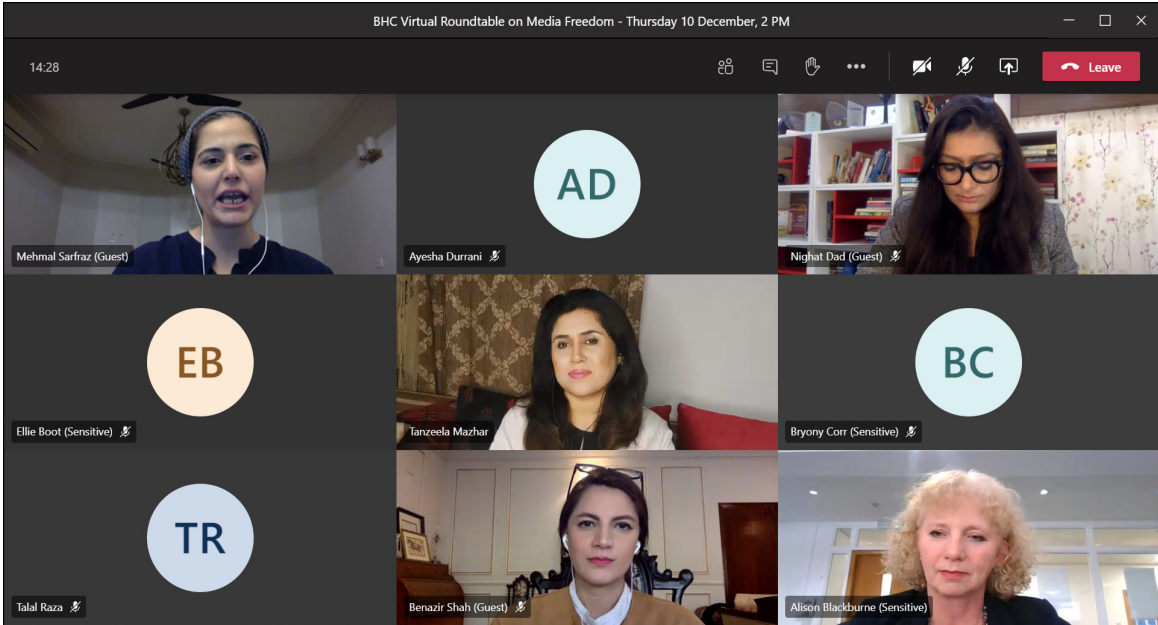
BHC Virtual Roundtable on Media Freedom - Thursday 10 December, 2 PM

14:28

Leave

Mehmal Sarfraz (Guest)

AD

Ayesha Durrani

Nighat Dad (Guest)

EB

Ellie Boot (Sensitive)

Tanzeela Mazhar

BC

Bryony Corr (Sensitive)

TR

Talal Raza

Benazir Shah (Guest)

Alison Blackburne (Sensitive)